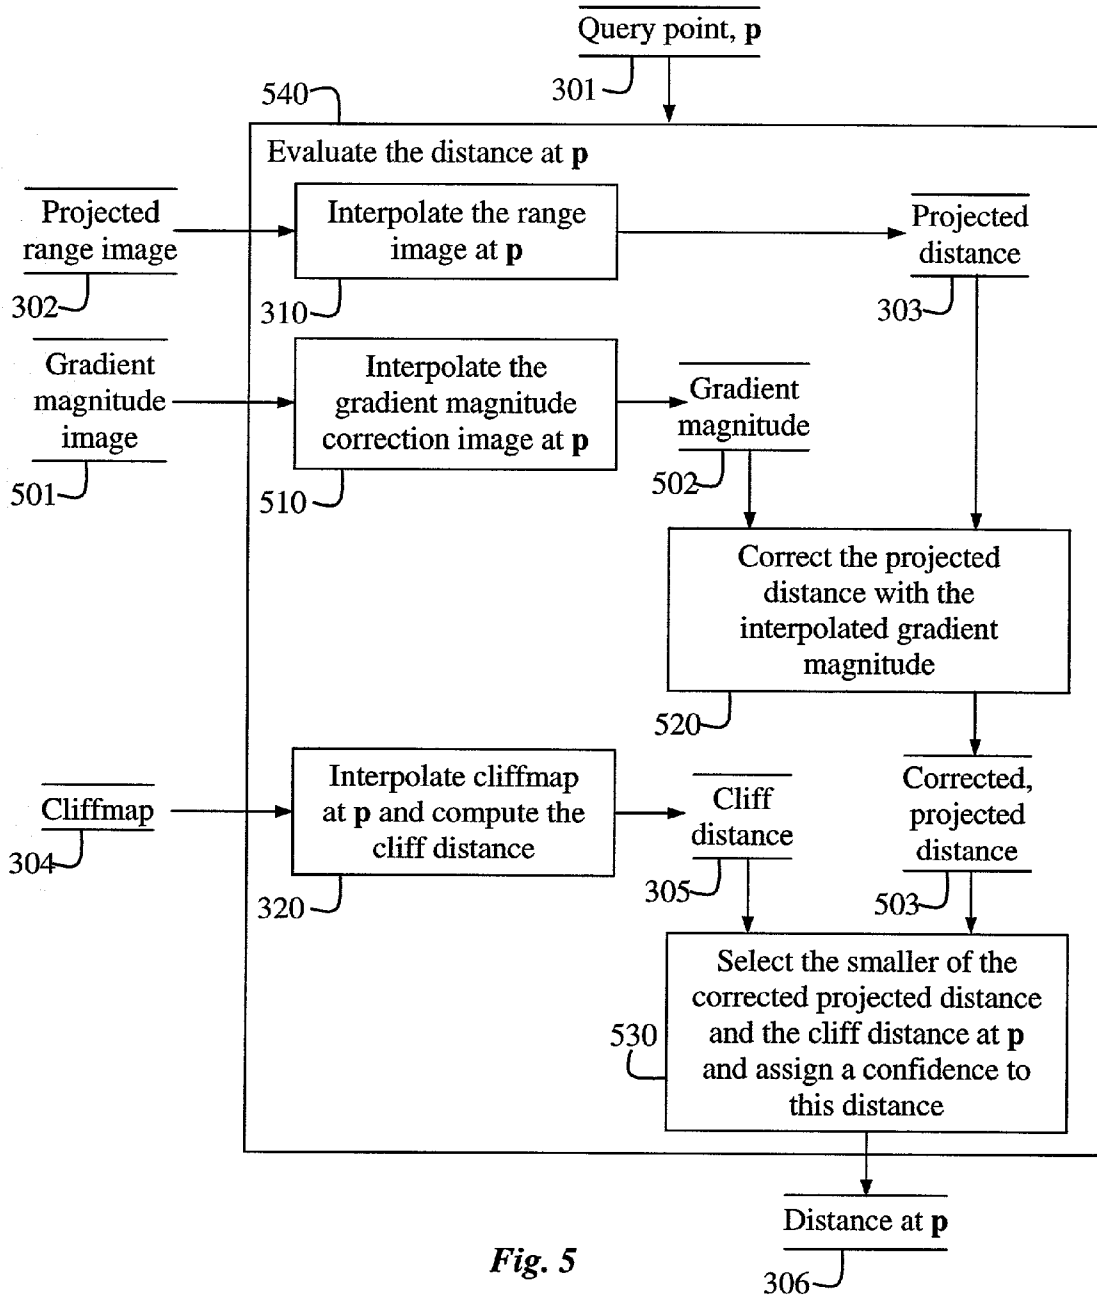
Query point, **p**

301

540

Evaluate the distance at **p**

Projected range image

302

Interpolate the range image at **p**

310

Projected distance

303

Gradient magnitude image

501

Interpolate the gradient magnitude correction image at **p**

510

Gradient magnitude

502

Correct the projected distance with the interpolated gradient magnitude

520

Cliffmap

304

Interpolate cliffmap at **p** and compute the cliff distance

320

Cliff distance

305

Corrected, projected distance

503

530

Select the smaller of the corrected projected distance and the cliff distance at **p** and assign a confidence to this distance

Distance at **p**

306

*Fig. 5*